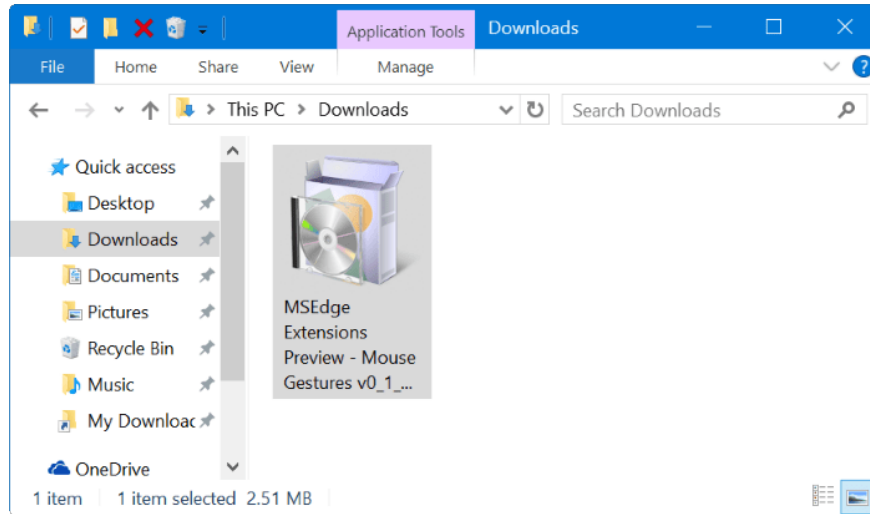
Application Tools
Downloads

File
Home
Share
View
Manage

This PC > Downloads
Search Downloads

Quick access
Desktop
Downloads
Documents
Pictures
Recycle Bin
Music
My Downloac
OneDrive

MSEdge Extensions Preview - Mouse Gestures v0_1_...

1 item
1 item selected 2.51 MB